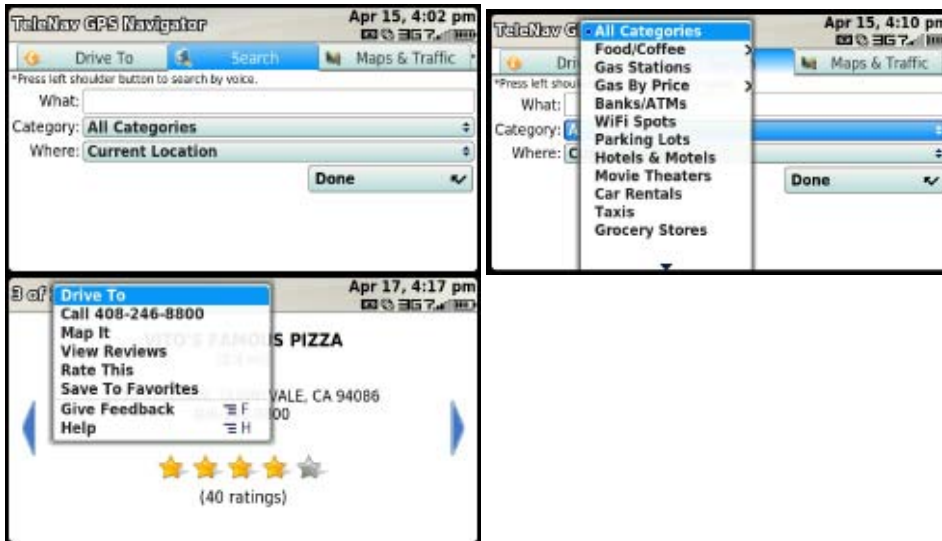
TeleNav GPS Navigator
Apr 15, 4:02 pm
3G
Drive To
Search
Maps & Traffic
*Press left shoulder button to search by voice.
What:
Category: All Categories
Where: Current Location
Done

TeleNav G
Apr 15, 4:10 pm
3G
All Categories
Food/Coffee
Gas Stations
Gas By Price
Banks/ATMs
WiFi Spots
Parking Lots
Hotels & Motels
Movie Theaters
Car Rentals
Taxis
Grocery Stores
Dri
Maps & Traffic
*Press left shoul
What:
Category:
Where:
Done

3 of
Apr 17, 4:17 pm
3G
Drive To
Call 408-246-8800
Map It
View Reviews
Rate This
Save To Favorites
Give Feedback F
Help H
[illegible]S PIZZA
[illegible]VALE, CA 94086
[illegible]00
(40 ratings)